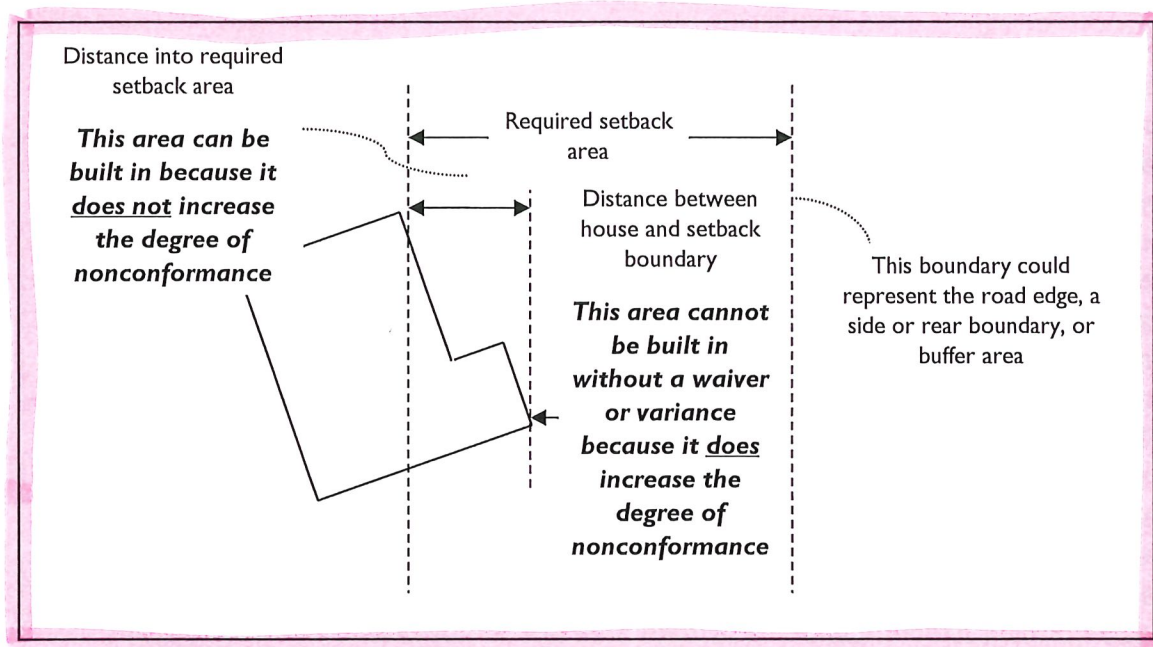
Distance into required setback area

This area can be built in because it does not increase the degree of nonconformance

Required setback area

Distance between house and setback boundary

This boundary could represent the road edge, a side or rear boundary, or buffer area

This area cannot be built in without a waiver or variance because it does increase the degree of nonconformance